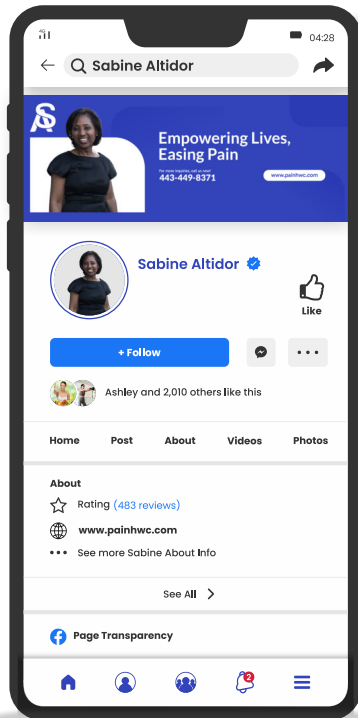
04:28

Sabine Altidor

SA

Empowering Lives, Easing Pain

For more inquiries, call us now!
443-449-8371

www.painhwc.com

Sabine Altidor

Like

+ Follow

•••

Ashley and 2,010 others like this

Home Post About Videos Photos

About

Rating (483 reviews)

www.painhwc.com

See more Sabine About Info

See All

Page Transparency

2